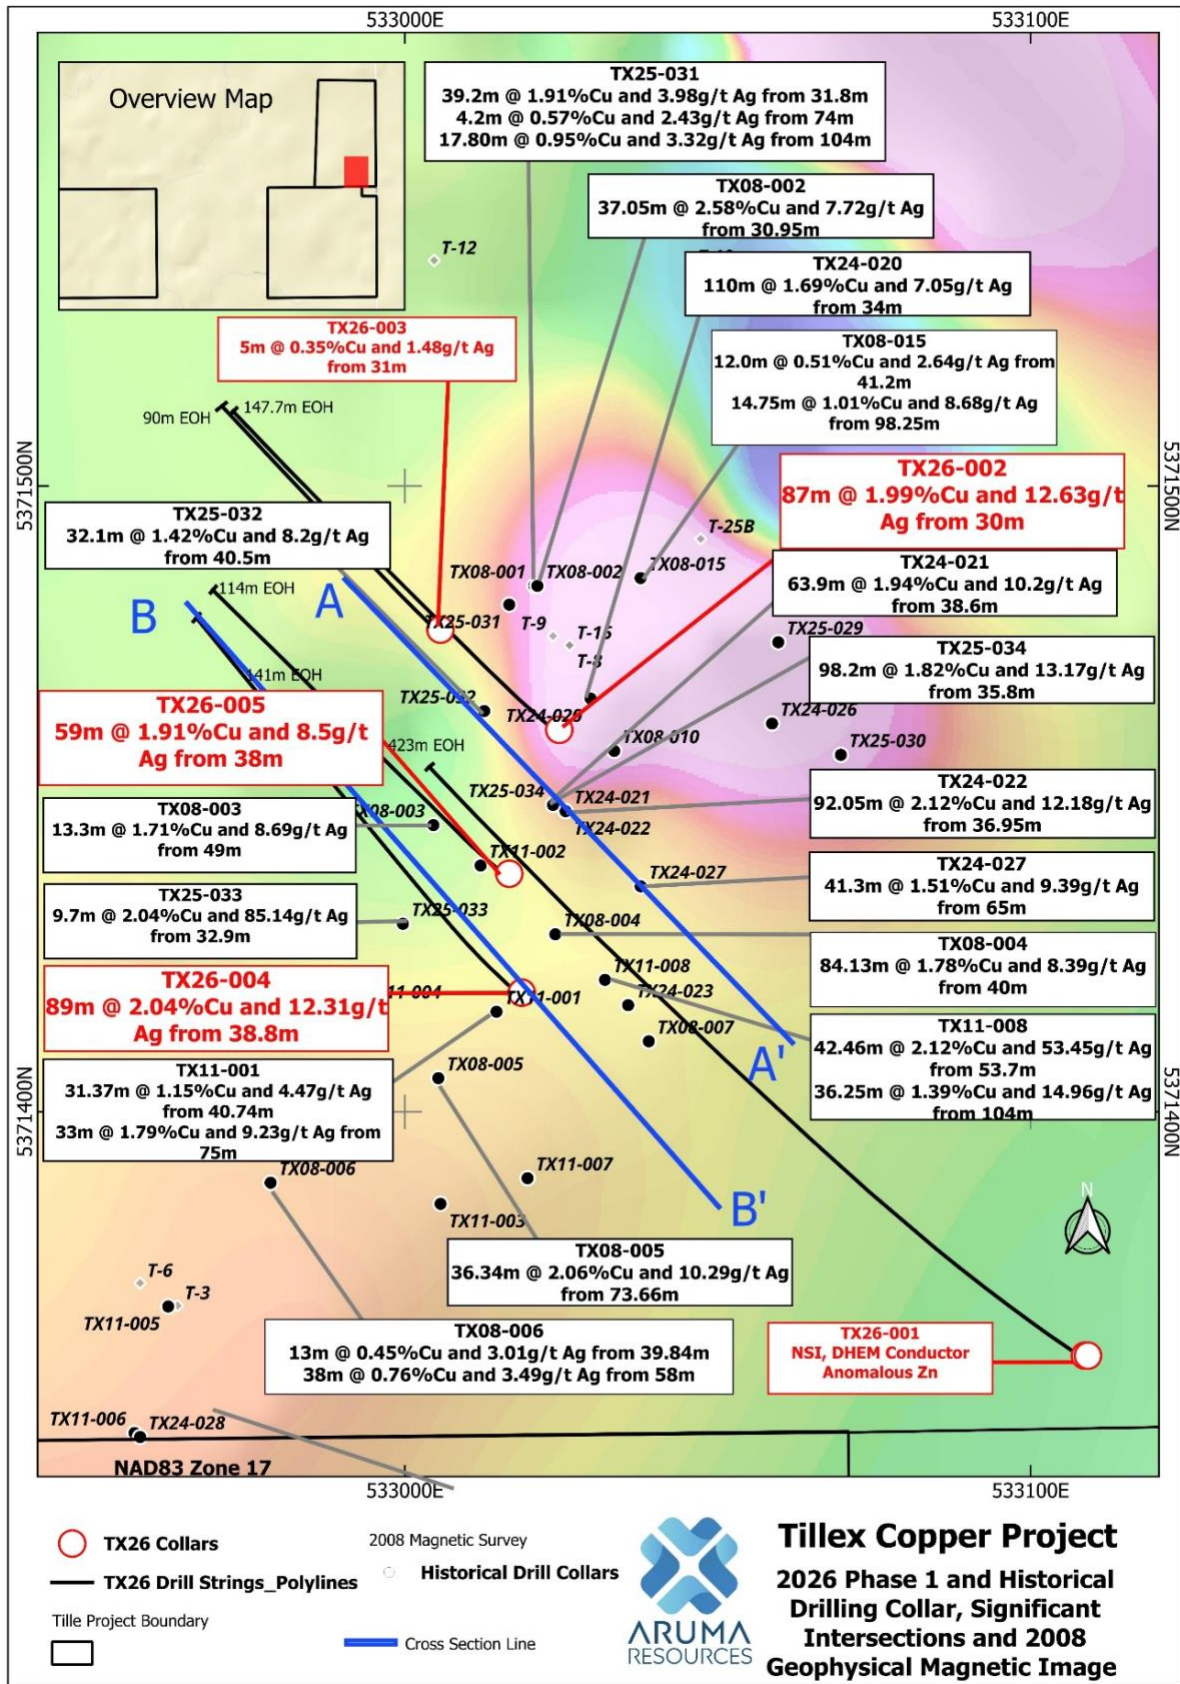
533000E
533100E

Overview Map

TX25-031
39.2m @ 1.91%Cu and 3.98g/t Ag from 31.8m
4.2m @ 0.57%Cu and 2.43g/t Ag from 74m
17.80m @ 0.95%Cu and 3.32g/t Ag from 104m

TX08-002
37.05m @ 2.58%Cu and 7.72g/t Ag from 30.95m

TX24-020
110m @ 1.69%Cu and 7.05g/t Ag from 34m

TX08-015
12.0m @ 0.51%Cu and 2.64g/t Ag from 41.2m
14.75m @ 1.01%Cu and 8.68g/t Ag from 98.25m

T-12

TX26-003
5m @ 0.35%Cu and 1.48g/t Ag from 31m

90m EOH
147.7m EOH

5371500N

TX26-002
87m @ 1.99%Cu and 12.63g/t Ag from 30m

TX25-032
32.1m @ 1.42%Cu and 8.2g/t Ag from 40.5m

T-25B
TX08-001
TX08-002
TX08-015

TX24-021
63.9m @ 1.94%Cu and 10.2g/t Ag from 38.6m

114m EOH
A
B
TX25-031
T-9
T-15
T-8
TX25-029

TX25-034
98.2m @ 1.82%Cu and 13.17g/t Ag from 35.8m

141m EOH

TX26-005
59m @ 1.91%Cu and 8.5g/t Ag from 38m

TX25-032
TX24-020
TX24-026
TX08-010
TX25-030
423m EOH

TX08-003
13.3m @ 1.71%Cu and 8.69g/t Ag from 49m

TX08-003
TX25-034
TX24-021
TX24-022

TX24-022
92.05m @ 2.12%Cu and 12.18g/t Ag from 36.95m

TX11-002
TX24-027

TX24-027
41.3m @ 1.51%Cu and 9.39g/t Ag from 65m

TX25-033
9.7m @ 2.04%Cu and 85.14g/t Ag from 32.9m

TX25-033
TX08-004

TX08-004
84.13m @ 1.78%Cu and 8.39g/t Ag from 40m

TX26-004
89m @ 2.04%Cu and 12.31g/t Ag from 38.8m

TX11-004
TX11-001
TX11-008
TX24-023
TX08-007

TX11-008
42.46m @ 2.12%Cu and 53.45g/t Ag from 53.7m
36.25m @ 1.39%Cu and 14.96g/t Ag from 104m

A'

TX11-001
31.37m @ 1.15%Cu and 4.47g/t Ag from 40.74m
33m @ 1.79%Cu and 9.23g/t Ag from 75m

TX08-005
5371400N
TX08-006
TX11-007
TX11-003
B'
N

TX08-005
36.34m @ 2.06%Cu and 10.29g/t Ag from 73.66m

T-6
T-3
TX11-005

TX08-006
13m @ 0.45%Cu and 3.01g/t Ag from 39.84m
38m @ 0.76%Cu and 3.49g/t Ag from 58m

TX26-001
NSI, DHEM Conductor
Anomalous Zn

TX11-006
TX24-028
NAD83 Zone 17
533000E
533100E

TX26 Collars
TX26 Drill Strings_Polylines
Tille Project Boundary
2008 Magnetic Survey
Historical Drill Collars
Cross Section Line

ARUMA RESOURCES

Tillex Copper Project
2026 Phase 1 and Historical Drilling Collar, Significant Intersections and 2008 Geophysical Magnetic Image